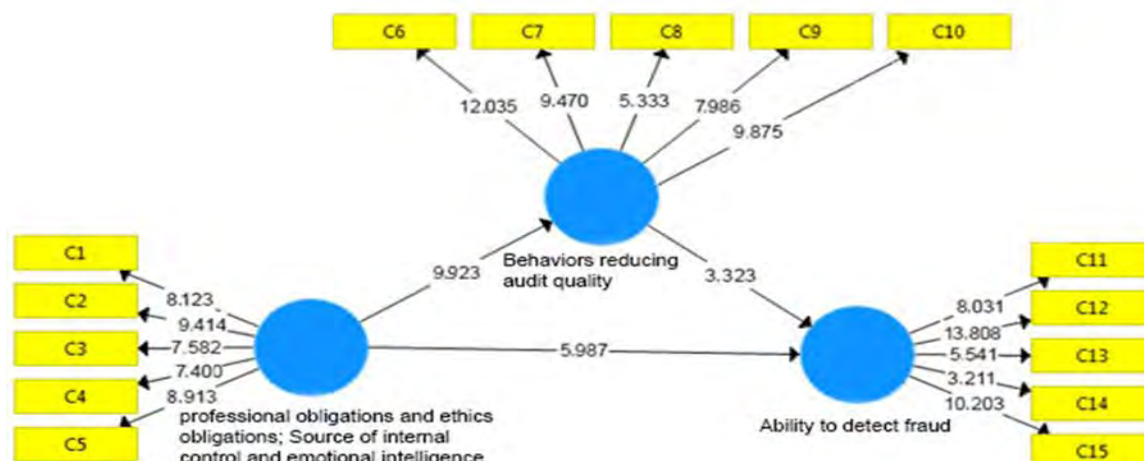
C6
C7
C8
C9
C10
12.035
9.470
5.333
7.986
9.875
Behaviors reducing audit quality
9.923
3.323
C1
C2
C3
C4
C5
8.123
9.414
7.582
7.400
8.913
5.987
professional obligations and ethics obligations; Source of internal control and emotional intelligence
C11
C12
C13
C14
C15
8.031
13.808
5.541
3.211
10.203
Ability to detect fraud